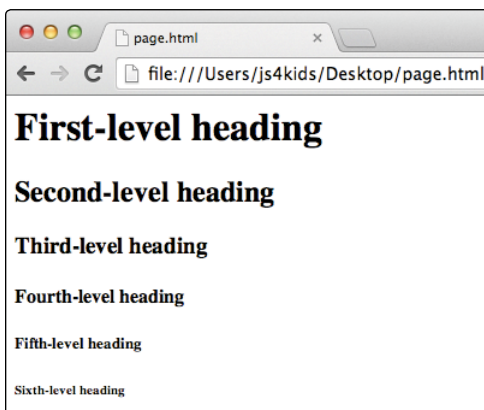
page.html ×

file:///Users/js4kids/Desktop/page.html

# First-level heading

## Second-level heading

### Third-level heading

#### Fourth-level heading

##### Fifth-level heading

###### Sixth-level heading